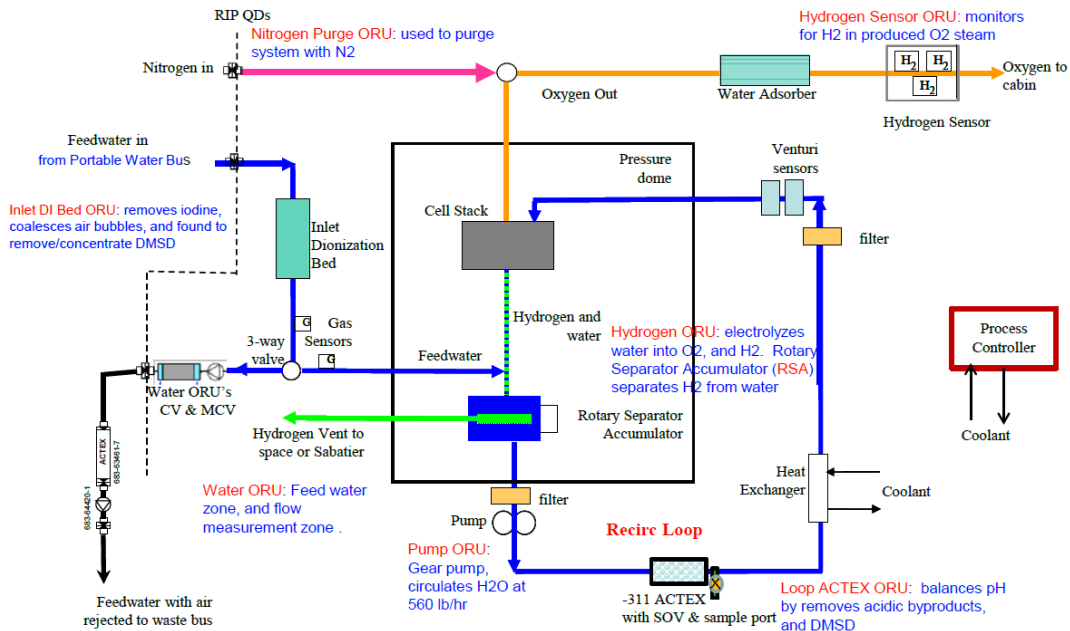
RIP QDs

Nitrogen Purge ORU: used to purge system with N2

Nitrogen in

Hydrogen Sensor ORU: monitors for H2 in produced O2 steam

$H_2$ $H_2$ $H_2$

Oxygen to cabin

Oxygen Out

Water Adsorber

Hydrogen Sensor

Feedwater in from Portable Water Bus

Pressure dome

Venturi sensors

Inlet DI Bed ORU: removes iodine, coalesces air bubbles, and found to remove/concentrate DMSD

Cell Stack

Inlet Dionization Bed

filter

Gas Sensors

Hydrogen and water

Hydrogen ORU: electrolyzes water into O2, and H2. Rotary Separator Accumulator (RSA) separates H2 from water

Process Controller

3-way valve

Feedwater

Water ORU's CV & MCV

ACTEX 683-63461-7

683-64420-1

Rotary Separator Accumulator

Coolant

Hydrogen Vent to space or Sabatier

Heat Exchanger

Coolant

Water ORU: Feed water zone, and flow measurement zone .

filter

Pump

Recirc Loop

Pump ORU: Gear pump, circulates H2O at 560 lb/hr

-311 ACTEX with SOV & sample port

Loop ACTEX ORU: balances pH by removes acidic byproducts, and DMSD

Feedwater with air rejected to waste bus